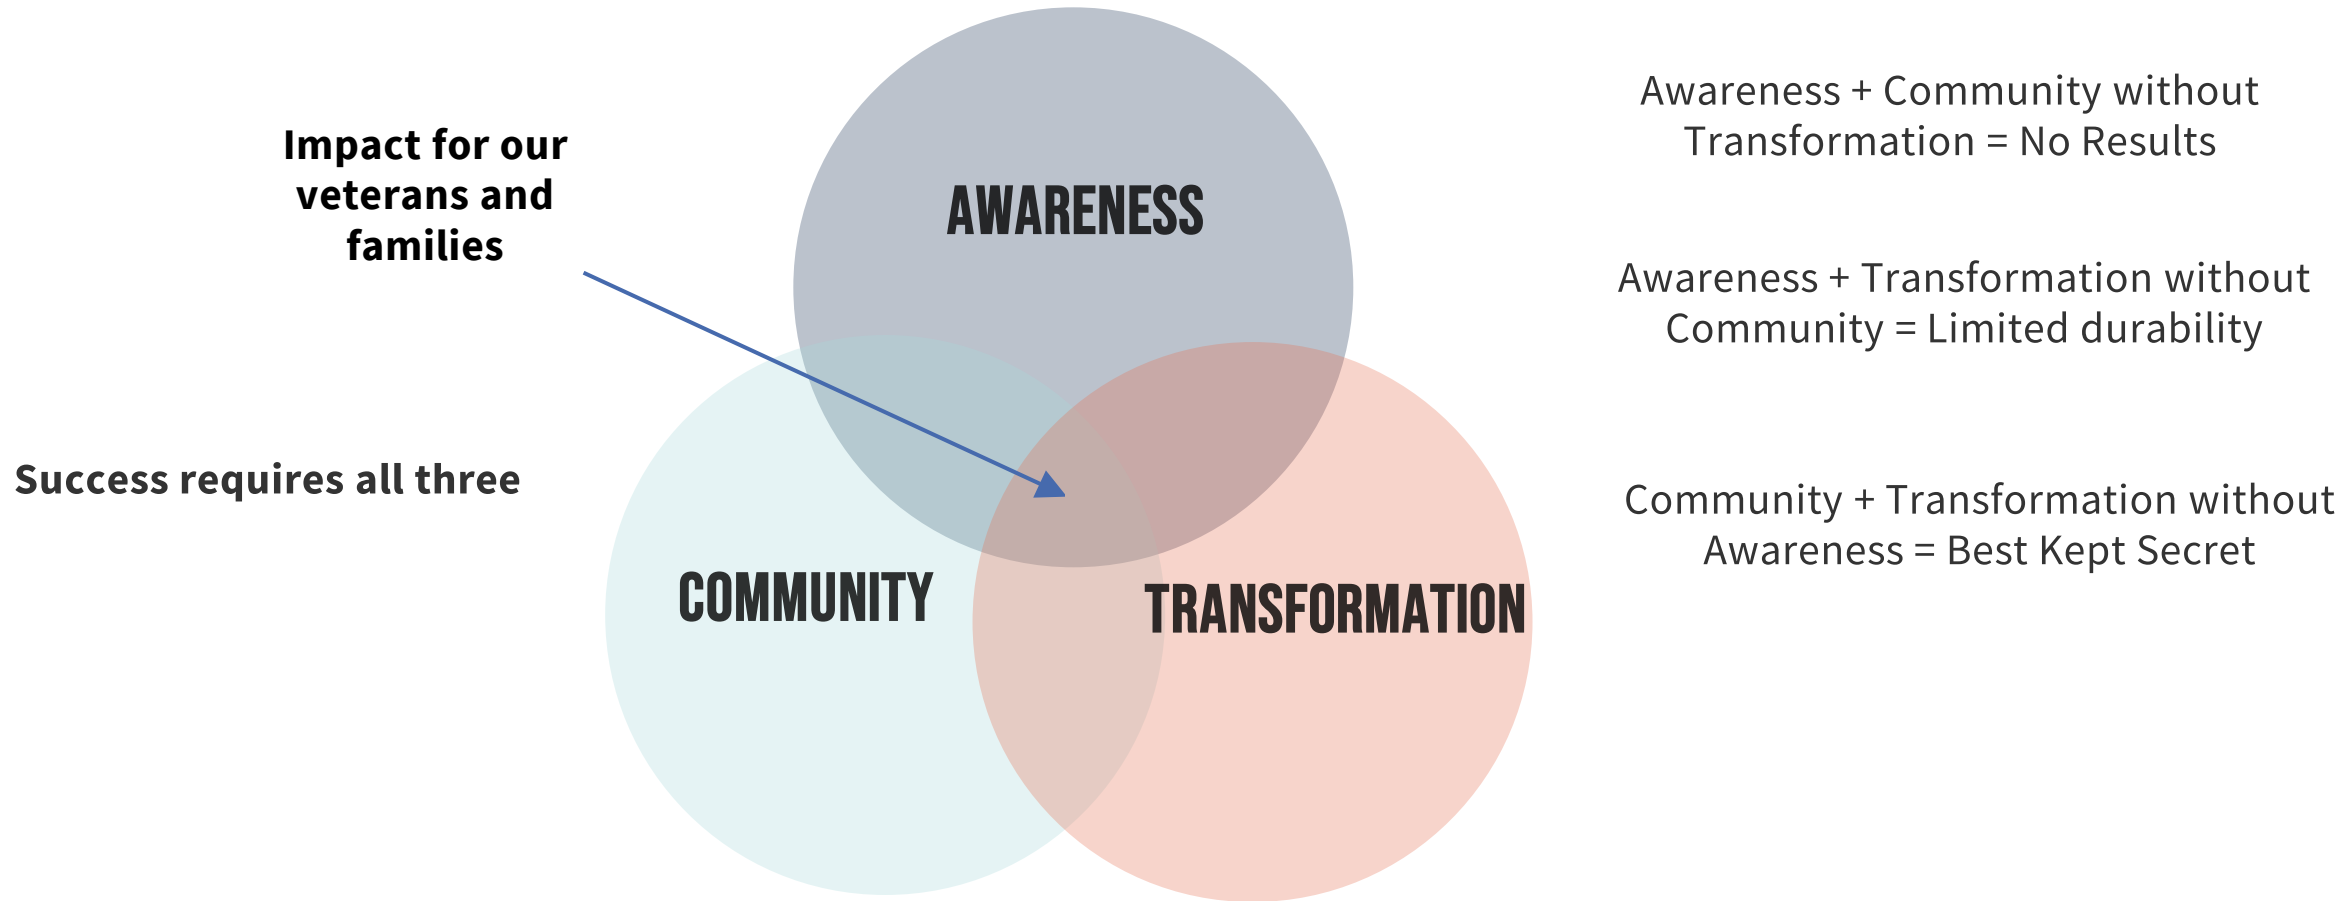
Impact for our veterans and families

AWARENESS

Success requires all three

COMMUNITY

TRANSFORMATION

Awareness + Community without Transformation = No Results

Awareness + Transformation without Community = Limited durability

Community + Transformation without Awareness = Best Kept Secret